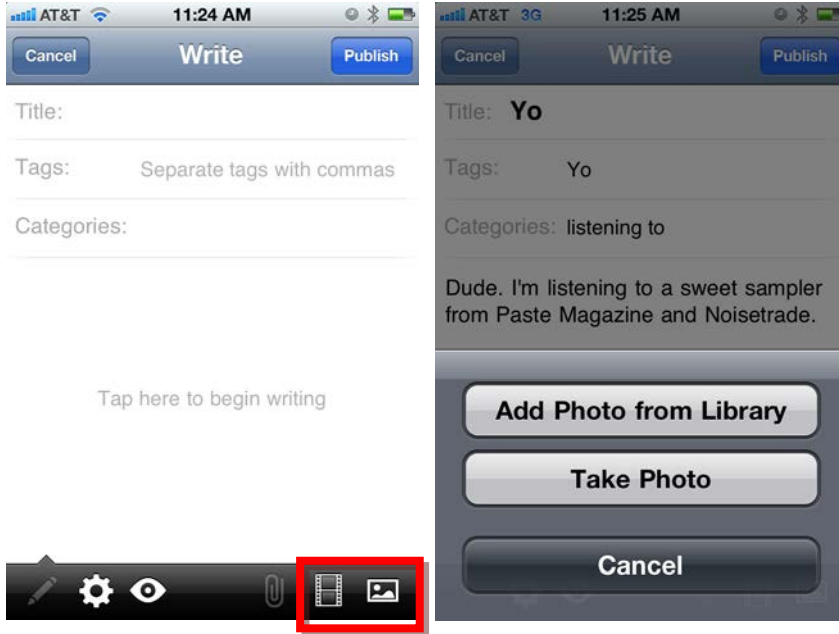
AT&T 11:24 AM

Cancel Write Publish

Title:

Tags: Separate tags with commas

Categories:

Tap here to begin writing

AT&T 3G 11:25 AM

Cancel Write Publish

Title: Yo

Tags: Yo

Categories: listening to

Dude. I'm listening to a sweet sampler from Paste Magazine and Noisetrade.

Add Photo from Library

Take Photo

Cancel